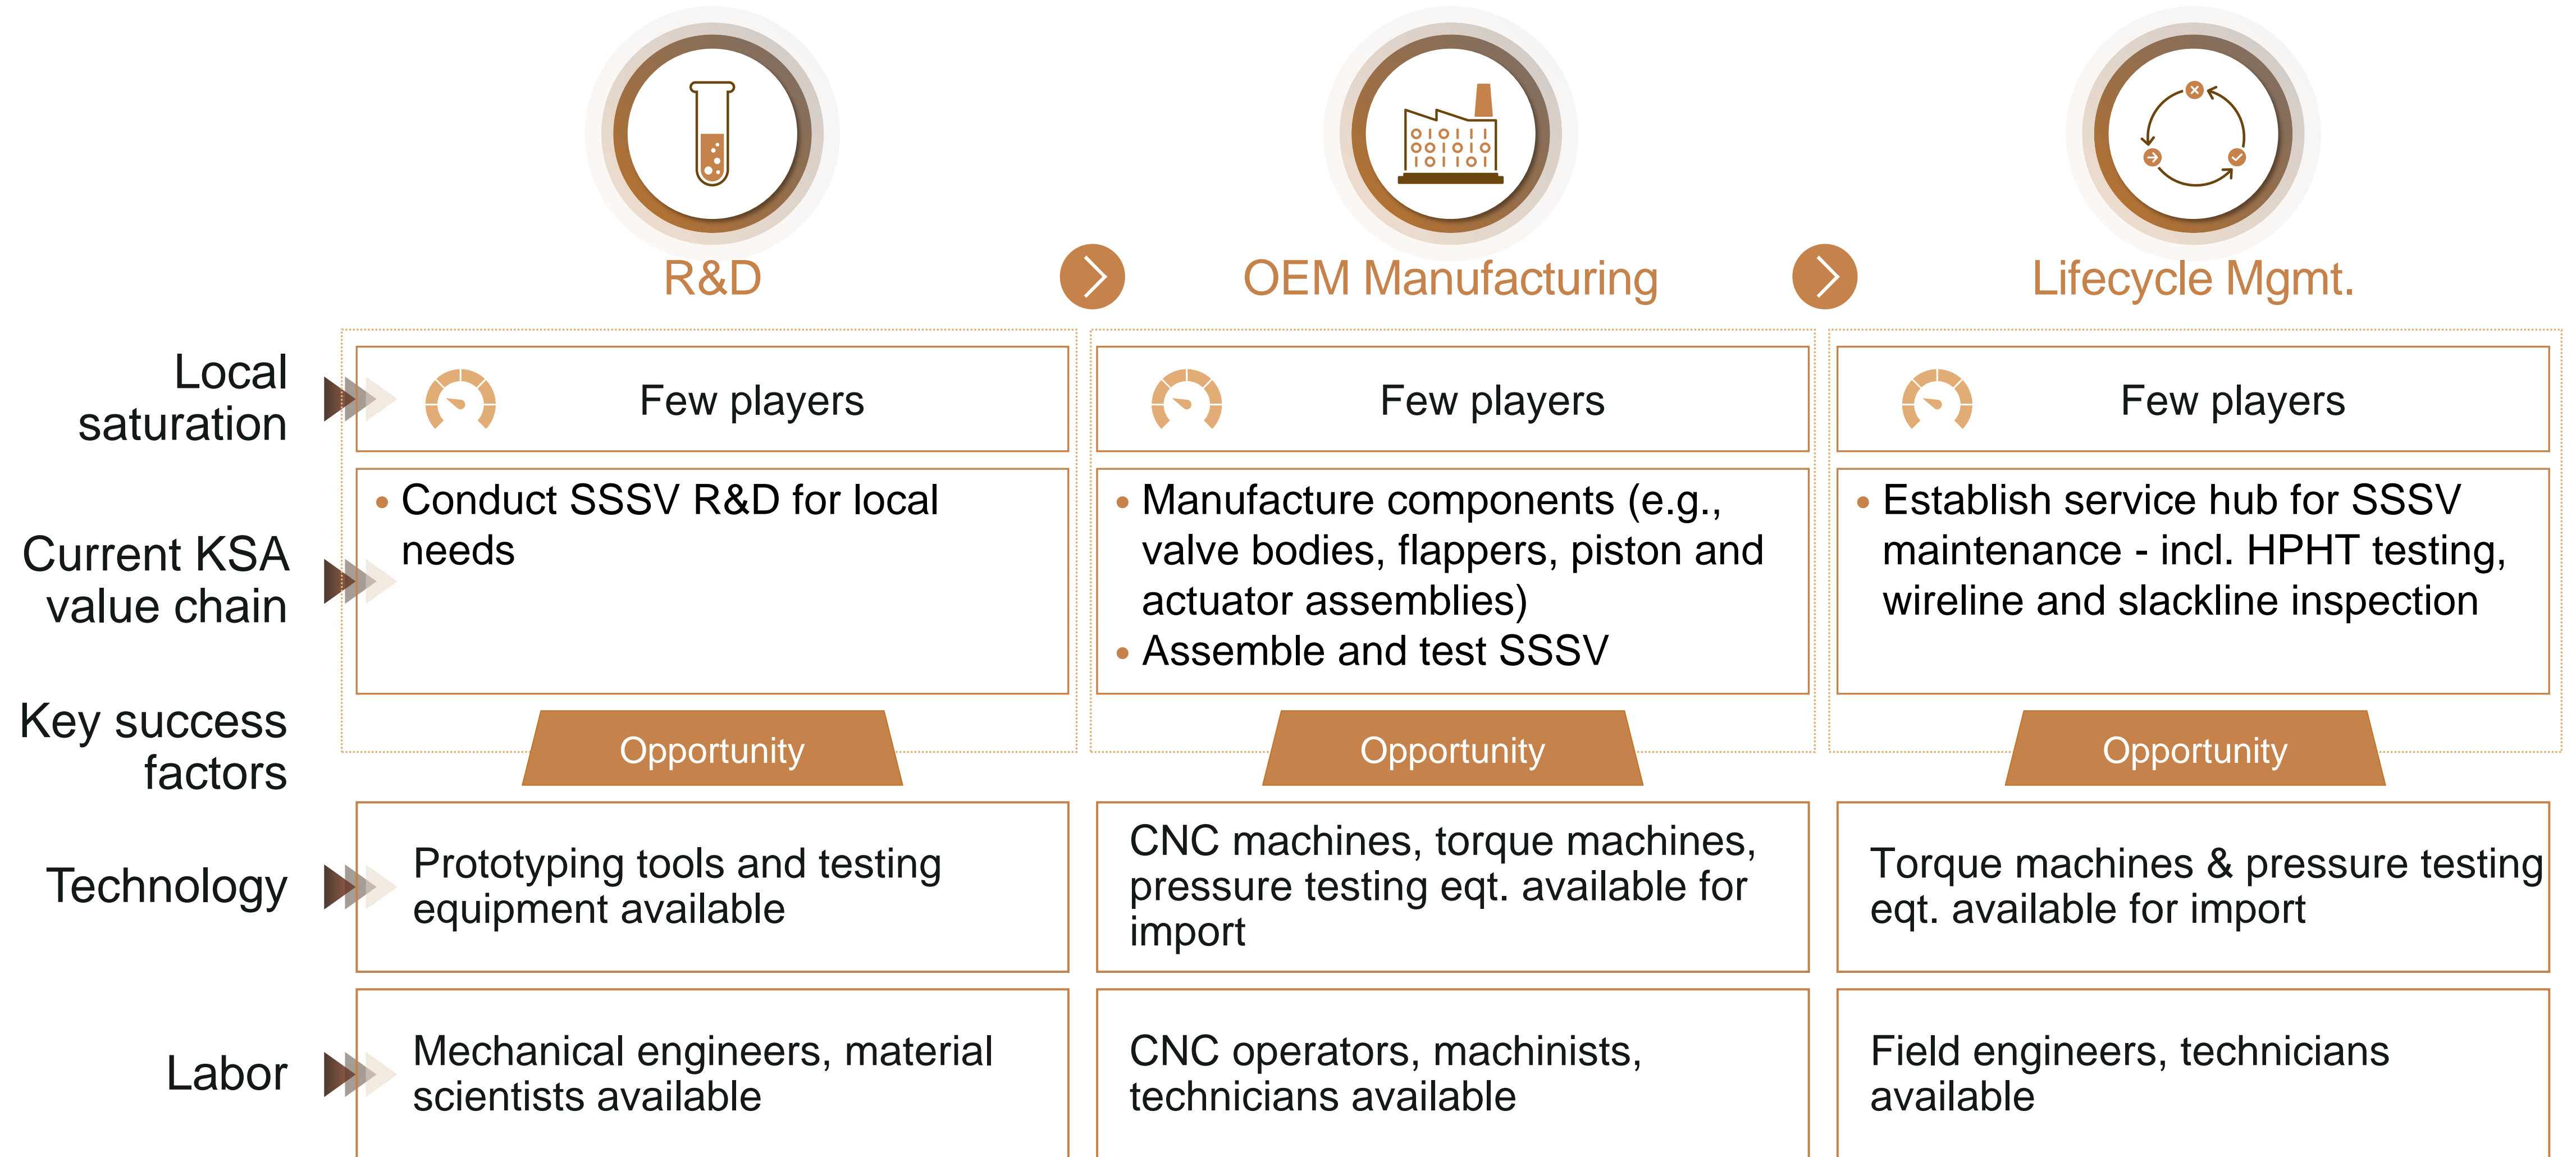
| | R&D | OEM Manufacturing | Lifecycle Mgmt. |
|---|---|---|---|
| Local saturation | Few players | Few players | Few players |
| Current KSA value chain | • Conduct SSSV R&D for local needs | • Manufacture components (e.g., valve bodies, flappers, piston and actuator assemblies) • Assemble and test SSSV | • Establish service hub for SSSV maintenance - incl. HPHT testing, wireline and slackline inspection |
| Key success factors | Opportunity | Opportunity | Opportunity |
| Technology | Prototyping tools and testing equipment available | CNC machines, torque machines, pressure testing eqt. available for import | Torque machines & pressure testing eqt. available for import |
| Labor | Mechanical engineers, material scientists available | CNC operators, machinists, technicians available | Field engineers, technicians available |